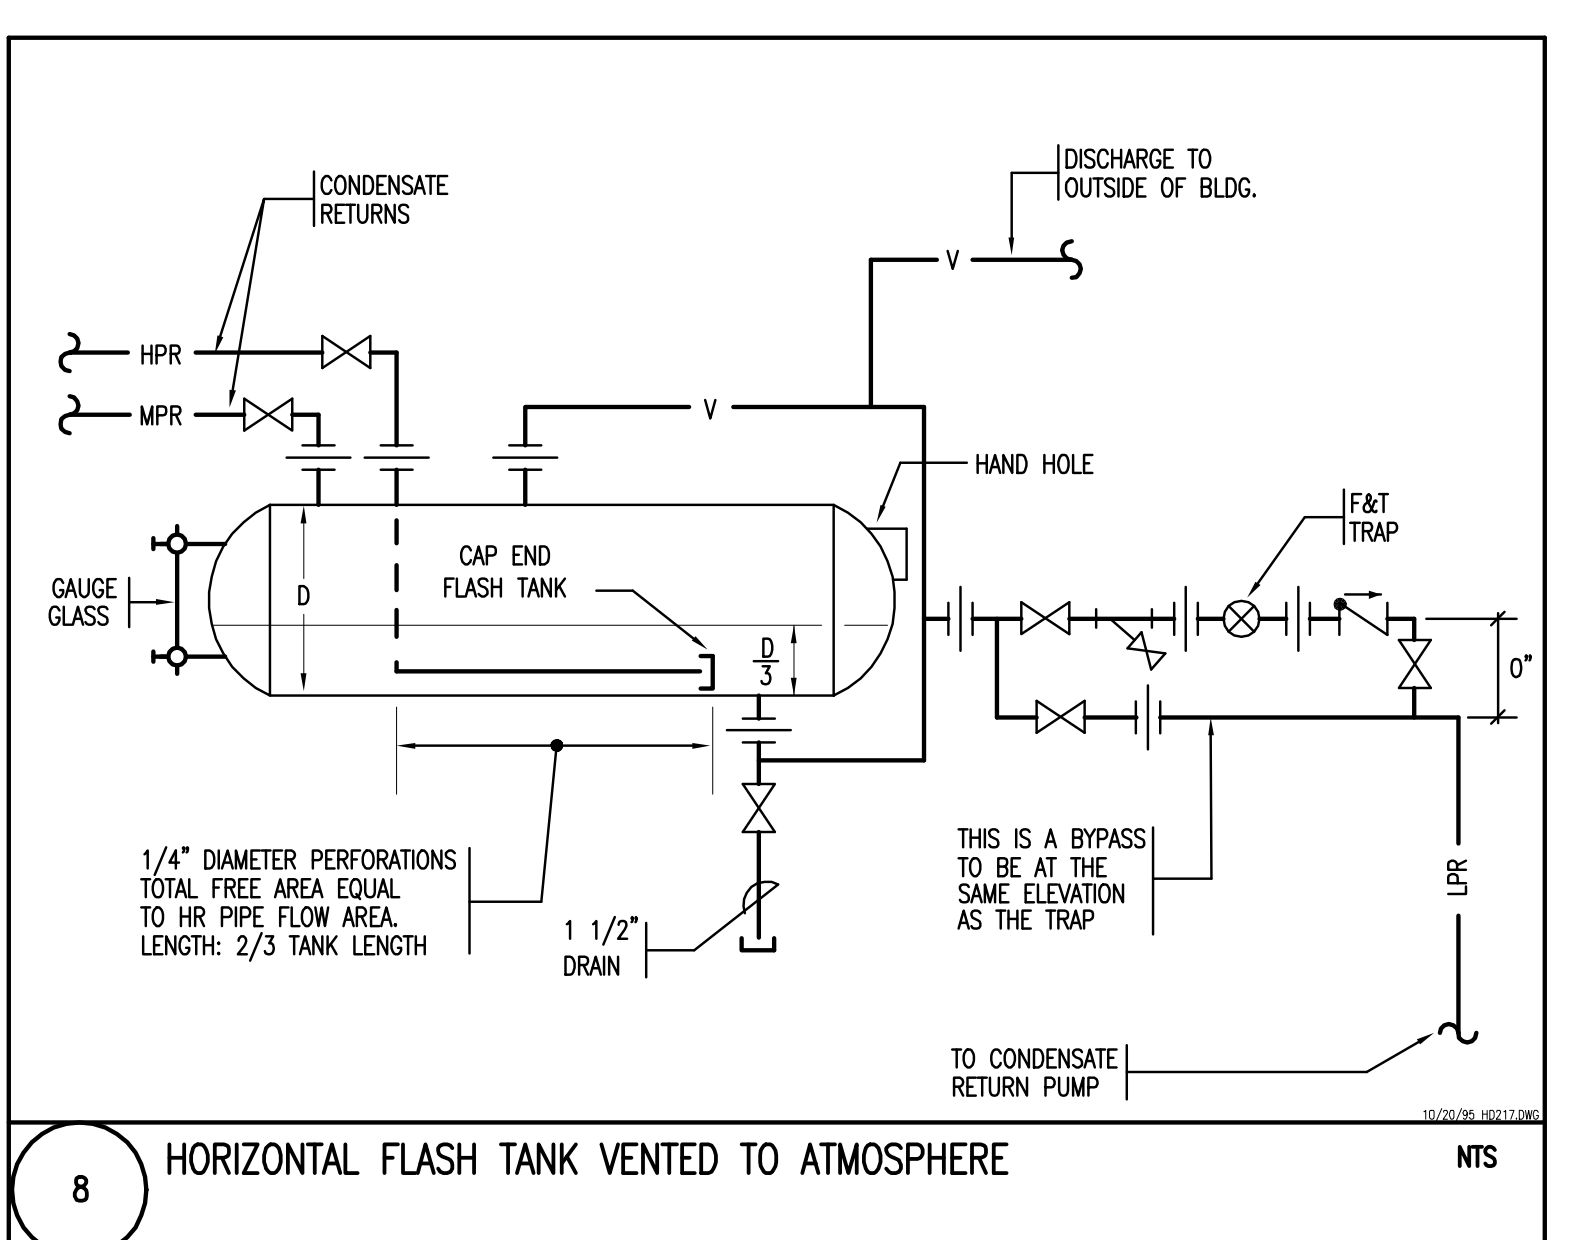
CONDENSATE RETURNS

DISCHARGE TO OUTSIDE OF BLDG.

V

HPR

MPR

V

HAND HOLE

F&T TRAP

GAUGE GLASS

D

CAP END FLASH TANK

$\frac{D}{3}$

0"

1/4" DIAMETER PERFORATIONS TOTAL FREE AREA EQUAL TO HR PIPE FLOW AREA. LENGTH: 2/3 TANK LENGTH

1 1/2" DRAIN

THIS IS A BYPASS TO BE AT THE SAME ELEVATION AS THE TRAP

LPR

TO CONDENSATE RETURN PUMP

10/20/95 HD217.DWG

8

HORIZONTAL FLASH TANK VENTED TO ATMOSPHERE

NTS